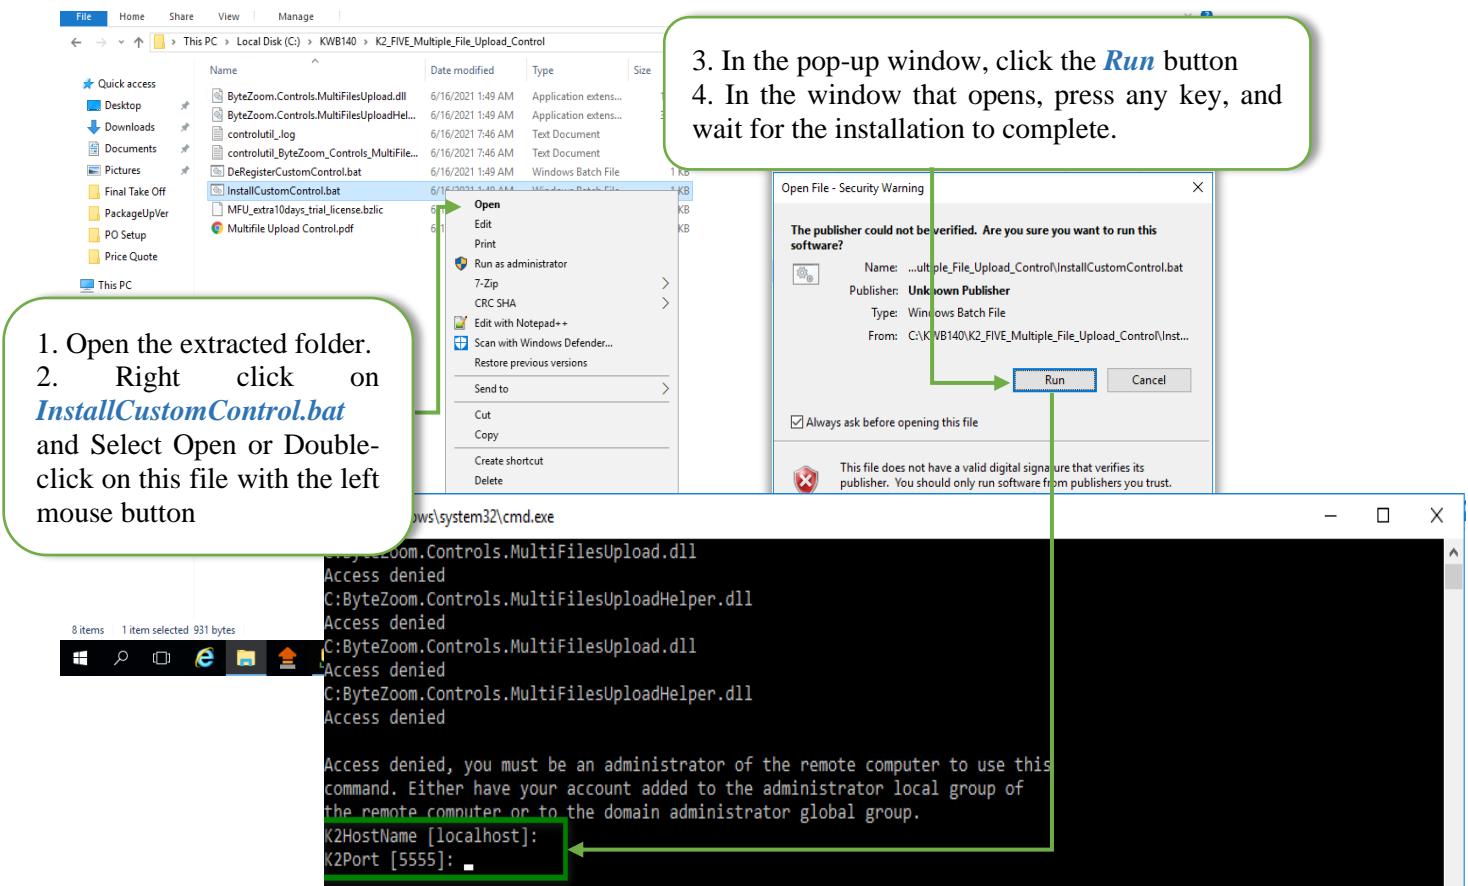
File Home Share View Manage

This PC > Local Disk (C:) > KWB140 > K2_FIVE_Multiple_File_Upload_Control

Quick access
Desktop
Downloads
Documents
Pictures
Final Take Off
PackageUpVer
PO Setup
Price Quote
This PC

| Name | Date modified | Type | Size |
|---|---|---|---|
| ByteZoom.Controls.MultiFilesUpload.dll | 6/16/2021 1:49 AM | Application extens... | |
| ByteZoom.Controls.MultiFilesUploadHel... | 6/16/2021 1:49 AM | Application extens... | |
| controlutil_.log | 6/16/2021 7:46 AM | Text Document | |
| controlutil_ByteZoom_Controls_MultiFile... | 6/16/2021 7:46 AM | Text Document | |
| DeRegisterCustomControl.bat | 6/16/2021 1:49 AM | Windows Batch File | 1 KB |
| InstallCustomControl.bat | 6/1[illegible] | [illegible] | 1 KB |
| MFU_extra10days_trial_license.bzlic | 6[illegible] | | KB |
| Multifile Upload Control.pdf | 6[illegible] | | KB |

Open
Edit
Print
Run as administrator
7-Zip
CRC SHA
Edit with Notepad++
Scan with Windows Defender...
Restore previous versions
Send to
Cut
Copy
Create shortcut
Delete

8 items 1 item selected 931 bytes

3. In the pop-up window, click the Run button
4. In the window that opens, press any key, and wait for the installation to complete.

Open File - Security Warning

The publisher could not be verified. Are you sure you want to run this software?

Name: ...ultiple_File_Upload_Control\InstallCustomControl.bat
Publisher: Unknown Publisher
Type: Windows Batch File
From: C:\KWB140\K2_FIVE_Multiple_File_Upload_Control\Inst...

Run Cancel

Always ask before opening this file

This file does not have a valid digital signature that verifies its publisher. You should only run software from publishers you trust.

1. Open the extracted folder.
2. Right click on InstallCustomControl.bat and Select Open or Double-click on this file with the left mouse button

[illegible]ows\system32\cmd.exe

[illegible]oom.Controls.MultiFilesUpload.dll
Access denied
C:ByteZoom.Controls.MultiFilesUploadHelper.dll
Access denied
C:ByteZoom.Controls.MultiFilesUpload.dll
Access denied
C:ByteZoom.Controls.MultiFilesUploadHelper.dll
Access denied

Access denied, you must be an administrator of the remote computer to use this command. Either have your account added to the administrator local group of the remote computer or to the domain administrator global group.
K2HostName [localhost]:
K2Port [5555]: _